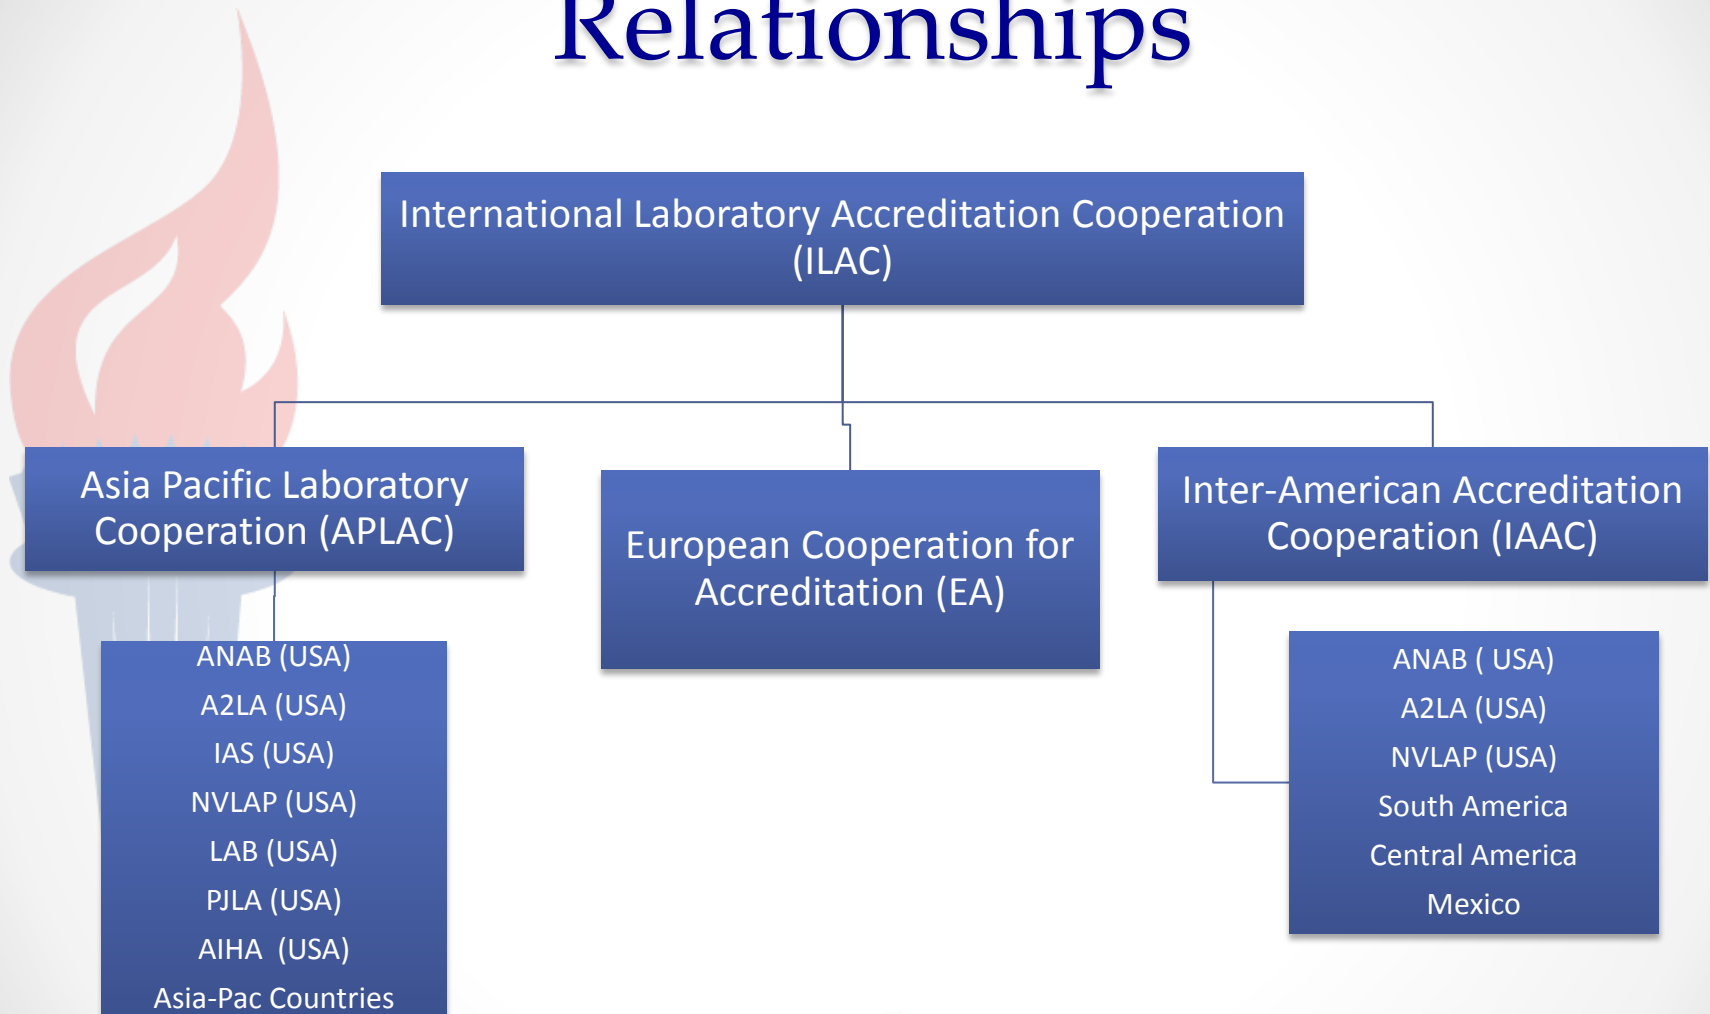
Relationships

International Laboratory Accreditation Cooperation (ILAC)

Asia Pacific Laboratory Cooperation (APLAC)

European Cooperation for Accreditation (EA)

Inter-American Accreditation Cooperation (IAAC)

ANAB (USA)
A2LA (USA)
IAS (USA)
NVLAP (USA)
LAB (USA)
PJLA (USA)
AIHA (USA)
Asia-Pac Countries

ANAB ( USA)
A2LA (USA)
NVLAP (USA)
South America
Central America
Mexico